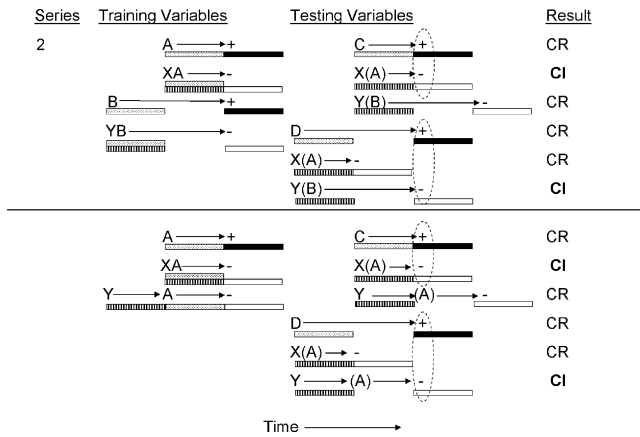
Series Training Variables Testing Variables Result

2

A ⟶ + C ⟶ + CR

XA ⟶ - X(A) ⟶ - CI

B ⟶ + Y(B) ⟶ - CR

YB ⟶ - D ⟶ + CR

X(A) ⟶ - CR

Y(B) ⟶ - CI

A ⟶ + C ⟶ + CR

XA ⟶ - X(A) ⟶ - CI

Y ⟶ A ⟶ - Y ⟶ (A) ⟶ - CR

D ⟶ + CR

X(A) ⟶ - CR

Y ⟶ (A) ⟶ - CI

Time ⟶